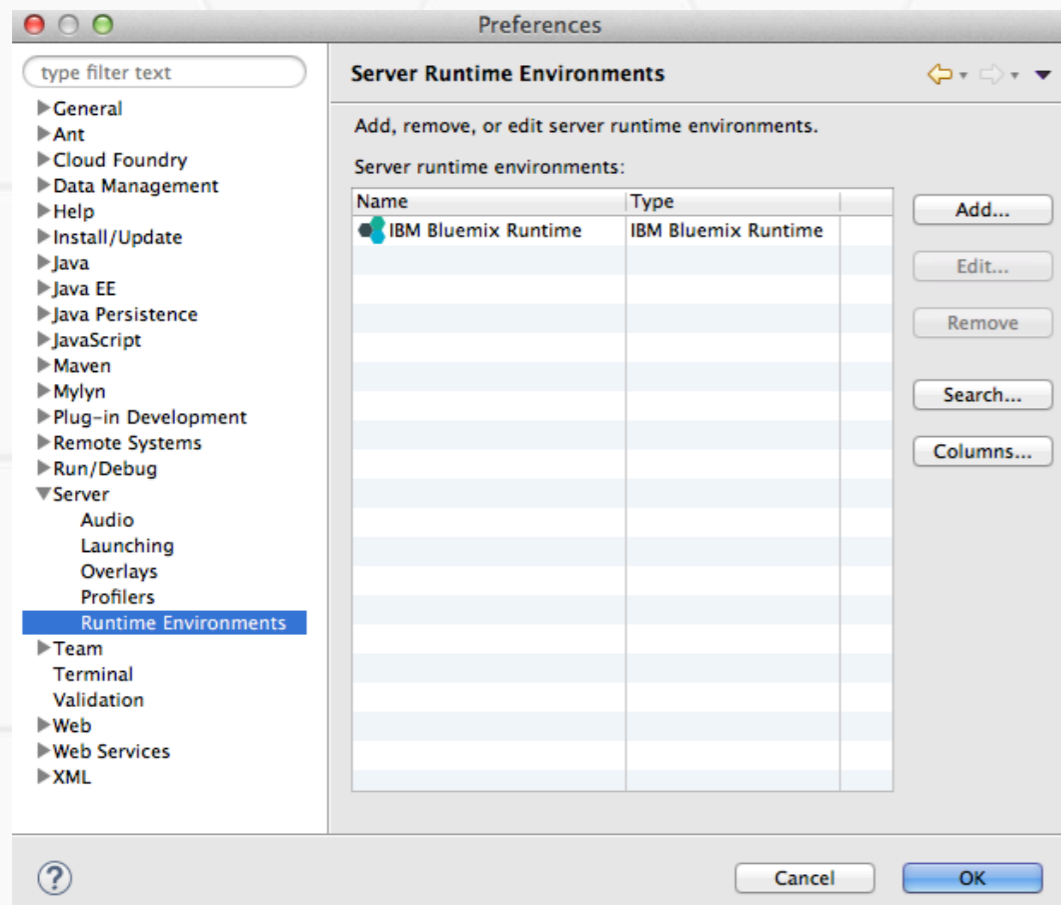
Preferences

type filter text

General
Ant
Cloud Foundry
Data Management
Help
Install/Update
Java
Java EE
Java Persistence
JavaScript
Maven
Mylyn
Plug-in Development
Remote Systems
Run/Debug
Server
Audio
Launching
Overlays
Profilers
Runtime Environments
Team
Terminal
Validation
Web
Web Services
XML

Server Runtime Environments

Add, remove, or edit server runtime environments.

Server runtime environments:

| Name | Type |
|---|---|
| IBM Bluemix Runtime | IBM Bluemix Runtime |

Add...
Edit...
Remove
Search...
Columns...

?
Cancel
OK